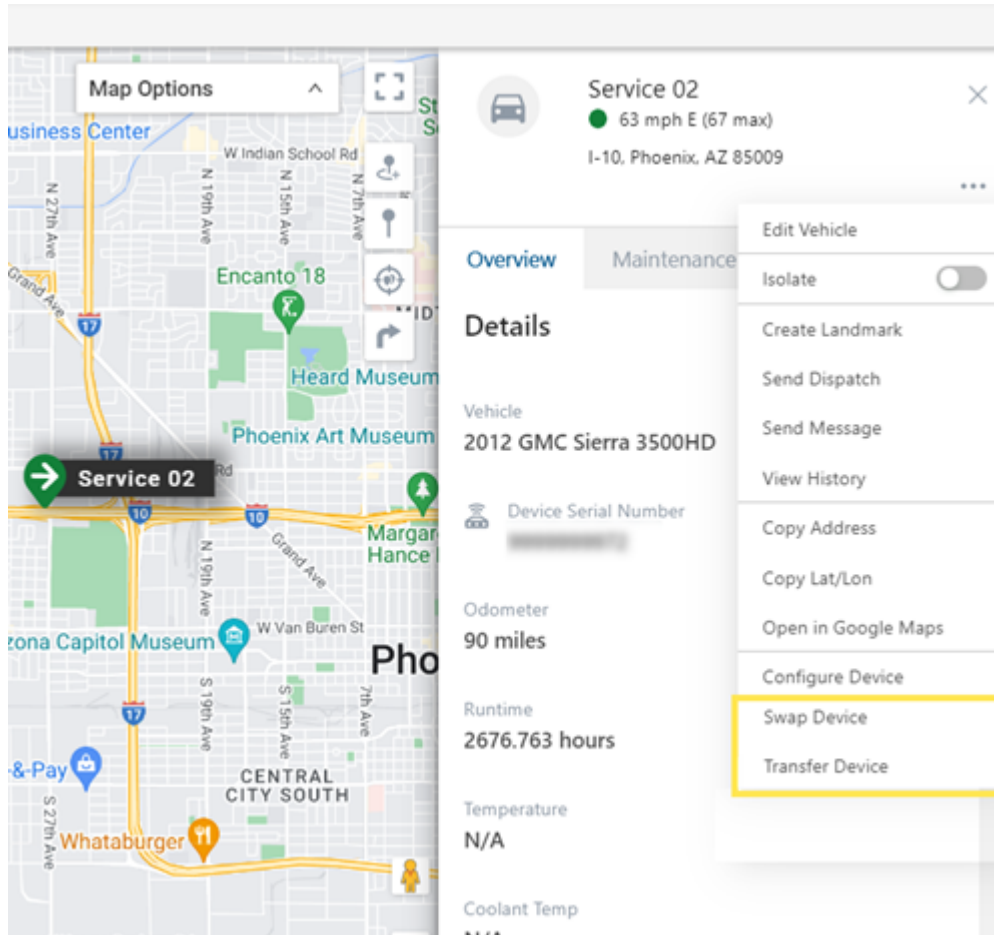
Map Options

usiness Center
W Indian School Rd
N 27th Ave
N 19th Ave
N 15th Ave
N 7th Ave
St
Sc
Grand Ave
Encanto 18
17
IDT
Heard Museum
Phoenix Art Museum
17
Service 02
10
10
Margar
Hance
N 19th Ave
Grand Ave
zona Capitol Museum
W Van Buren St
Pho
17
S 19th Ave
S 15th Ave
7th Ave
-&-Pay
S 27th Ave
CENTRAL
CITY SOUTH
Whataburger

Service 02
63 mph E (67 max)
I-10, Phoenix, AZ 85009

Overview
Maintenance

Details

Vehicle
2012 GMC Sierra 3500HD

Device Serial Number
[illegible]

Odometer
90 miles

Runtime
2676.763 hours

Temperature
N/A

Coolant Temp
N/A

Edit Vehicle
Isolate
Create Landmark
Send Dispatch
Send Message
View History
Copy Address
Copy Lat/Lon
Open in Google Maps
Configure Device
Swap Device
Transfer Device